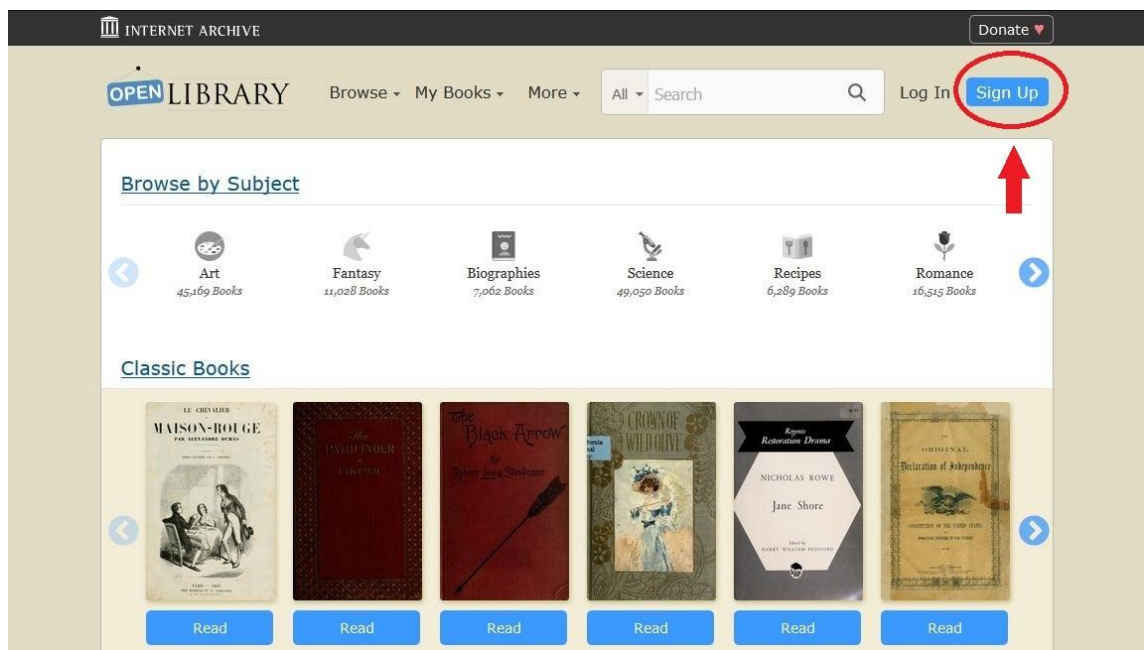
INTERNET ARCHIVE

Donate ♥

OPEN LIBRARY

Browse ▾ My Books ▾ More ▾

All ▾ Search

Log In Sign Up

Browse by Subject

Art
45,169 Books

Fantasy
11,028 Books

Biographies
7,062 Books

Science
49,050 Books

Recipes
6,289 Books

Romance
16,515 Books

Classic Books

LE CHEVALIER
MAISON-ROUGE
PAR ALEXANDRE DUMAS
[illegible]
PARIS
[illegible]

The Pathfinder
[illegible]

The Black Arrow
By
Robert Louis Stevenson

Crown of Wild Olive

Regents
Restoration Drama
NICHOLAS ROWE
Jane Shore
Edited by
HARRY WILLIAM PEDICORD

The
ORIGINAL
Declaration of Independence
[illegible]

Read

Read

Read

Read

Read

Read